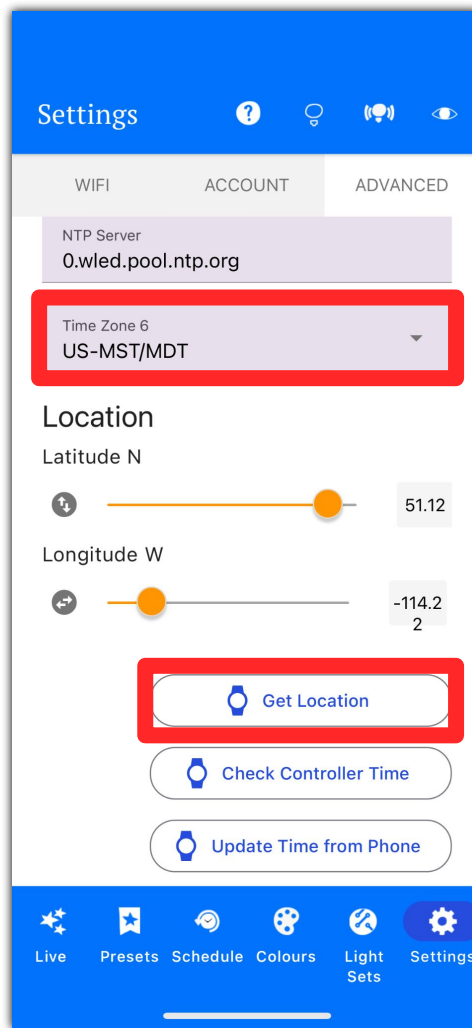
Settings

WIFI ACCOUNT ADVANCED

NTP Server
0.wled.pool.ntp.org

Time Zone 6
US-MST/MDT

Location

Latitude N

51.12

Longitude W

-114.22

Get Location

Check Controller Time

Update Time from Phone

Live Presets Schedule Colours Light Sets Settings